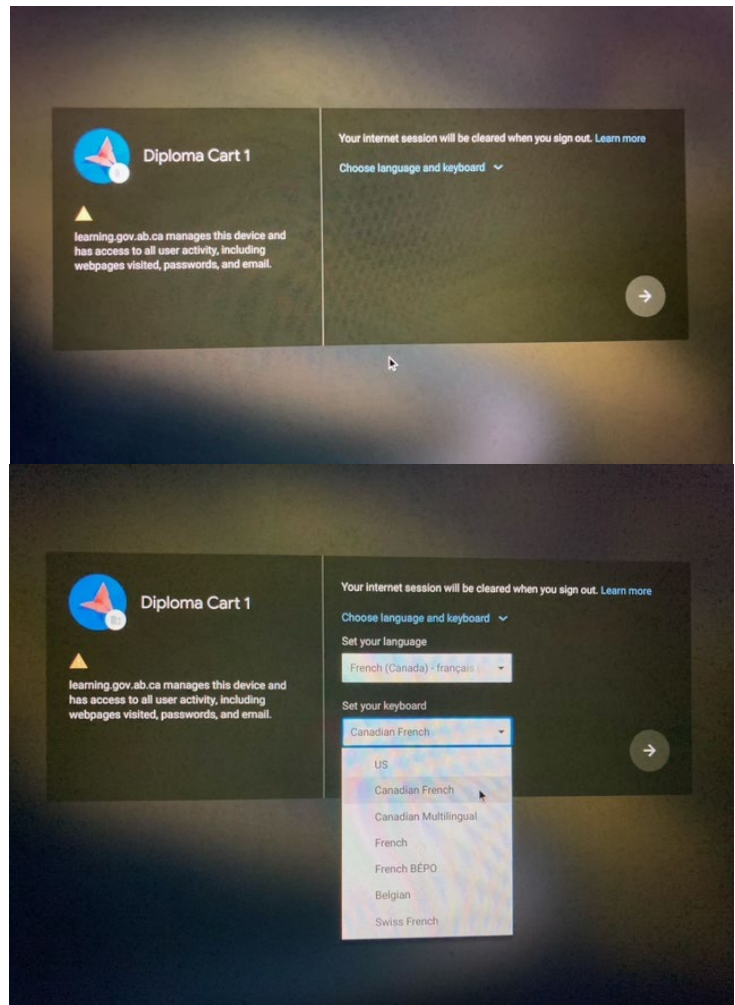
Diploma Cart 1

learning.gov.ab.ca manages this device and has access to all user activity, including webpages visited, passwords, and email.

Your internet session will be cleared when you sign out. Learn more

Choose language and keyboard

Diploma Cart 1

learning.gov.ab.ca manages this device and has access to all user activity, including webpages visited, passwords, and email.

Your internet session will be cleared when you sign out. Learn more

Choose language and keyboard

Set your language

French (Canada) - français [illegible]

Set your keyboard

Canadian French

US

Canadian French

Canadian Multilingual

French

French BÉPO

Belgian

Swiss French